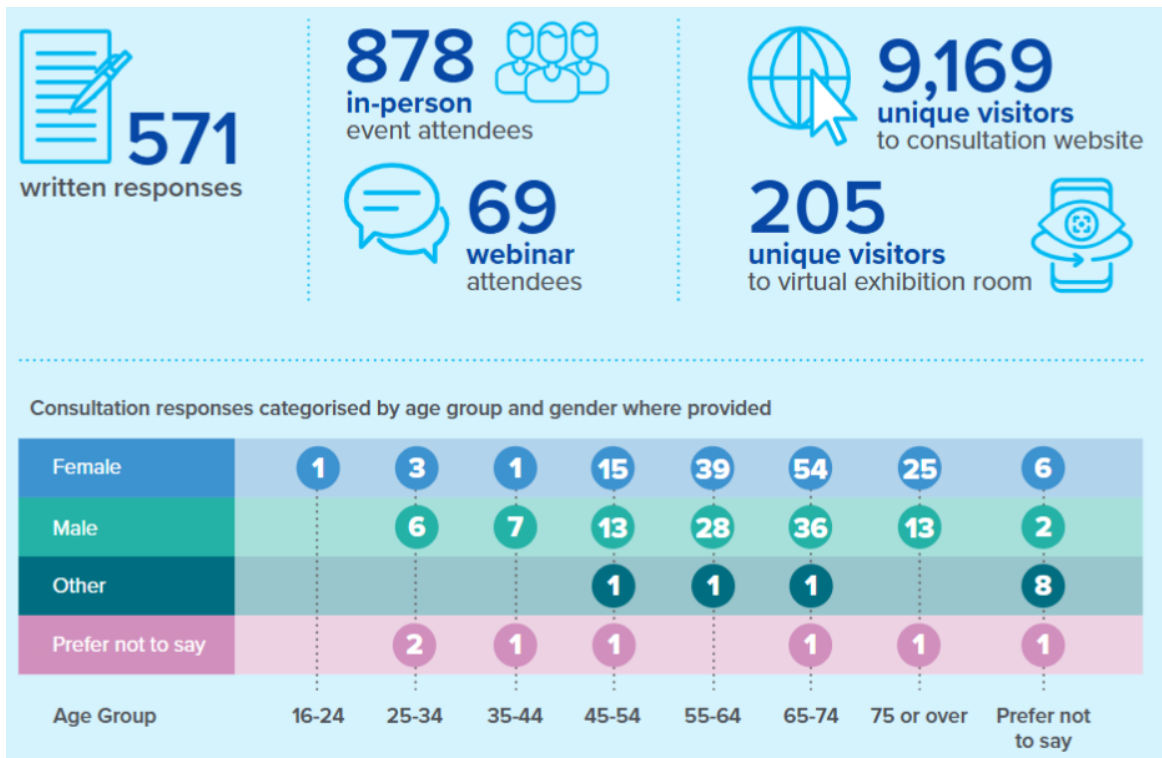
571
written responses

878
in-person
event attendees

69
webinar
attendees

9,169
unique visitors
to consultation website

205
unique visitors
to virtual exhibition room

Consultation responses categorised by age group and gender where provided

| Age Group | 16-24 | 25-34 | 35-44 | 45-54 | 55-64 | 65-74 | 75 or over | Prefer not to say |
|---|---|---|---|---|---|---|---|---|
| Female | 1 | 3 | 1 | 15 | 39 | 54 | 25 | 6 |
| Male | | 6 | 7 | 13 | 28 | 36 | 13 | 2 |
| Other | | | | 1 | 1 | 1 | | 8 |
| Prefer not to say | | 2 | 1 | 1 | | 1 | 1 | 1 |